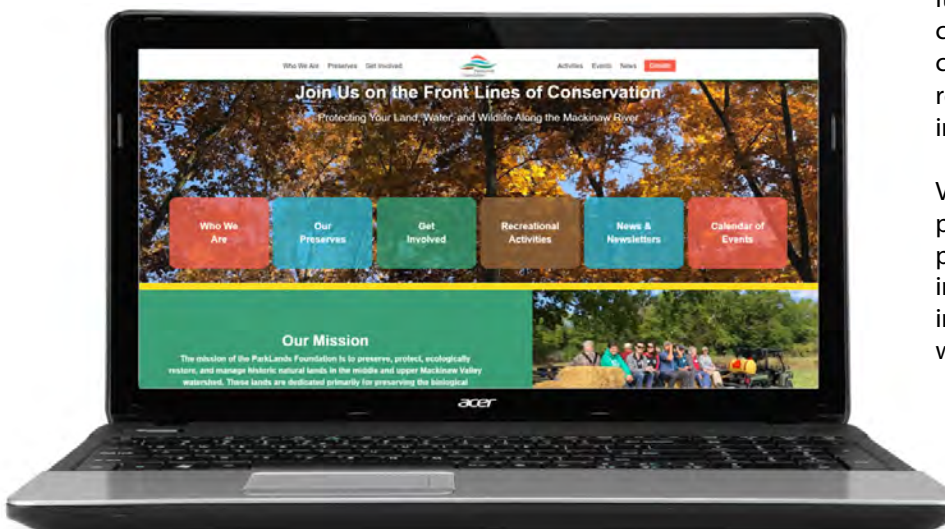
Who We Are Preserves Get Involved

Activities Events News Donate

Join Us on the Front Lines of Conservation

Protecting Your Land, Water, and Wildlife Along the Mackinaw River

Who We Are

Our Preserves

Get Involved

Recreational Activities

News & Newsletters

Calendar of Events

Our Mission

The mission of the ParkLands Foundation is to preserve, protect, ecologically restore, and manage historic natural lands in the middle and upper Mackinaw Valley watershed. These lands are dedicated primarily for preserving the biological

acer

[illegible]